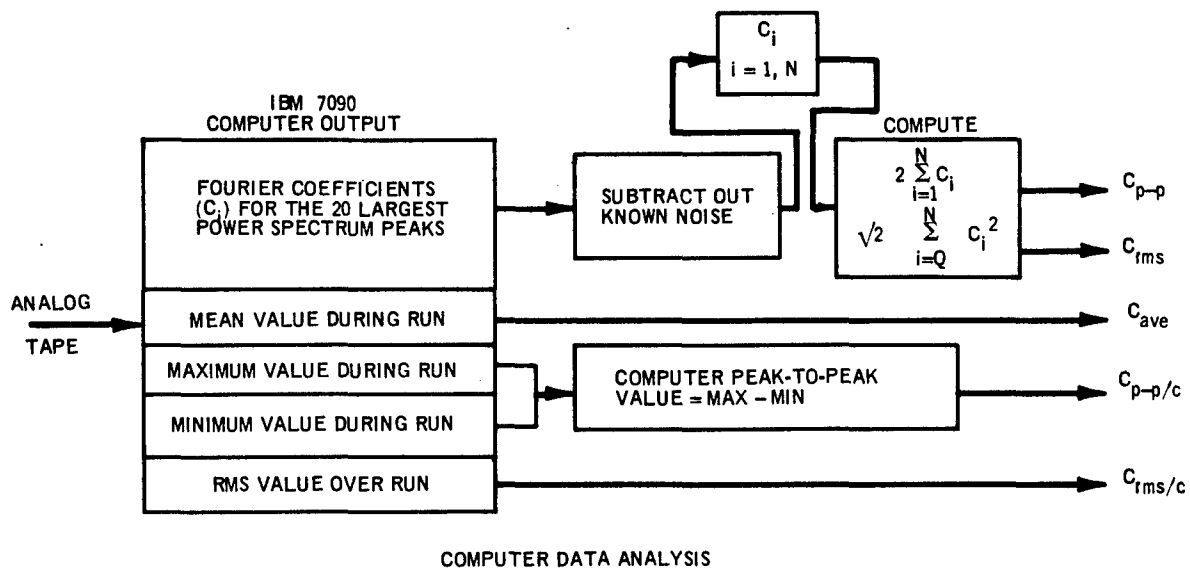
$C_i$

$i = 1, N$

IBM 7090
COMPUTER OUTPUT

COMPUTE

FOURIER COEFFICIENTS ($C_i$) FOR THE 20 LARGEST POWER SPECTRUM PEAKS

SUBTRACT OUT KNOWN NOISE

$2 \sum_{i=1}^{N} C_i$

$\sqrt{2} \sum_{i=Q}^{N} C_i^2$

$C_{p-p}$

$C_{rms}$

ANALOG

TAPE

MEAN VALUE DURING RUN

$C_{ave}$

MAXIMUM VALUE DURING RUN

MINIMUM VALUE DURING RUN

COMPUTER PEAK-TO-PEAK VALUE = MAX − MIN

$C_{p-p/c}$

RMS VALUE OVER RUN

$C_{rms/c}$

COMPUTER DATA ANALYSIS